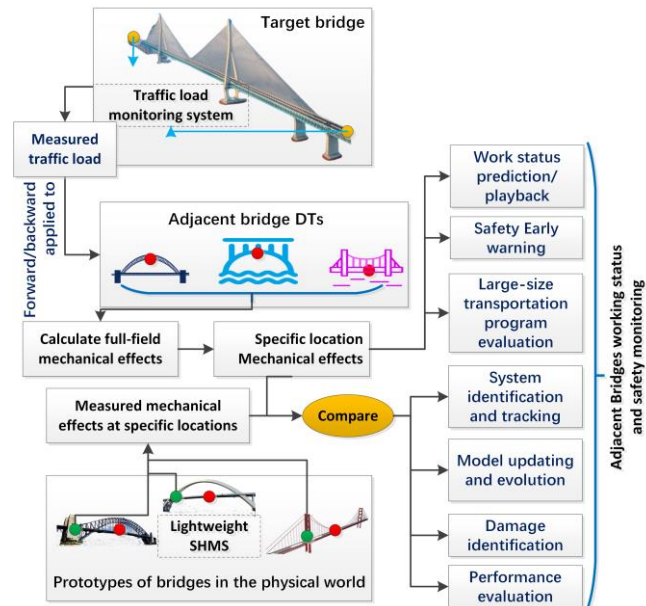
Target bridge

Traffic load monitoring system

Measured traffic load

Forward/backward applied to

Adjacent bridge DTs

Calculate full-field mechanical effects

Specific location Mechanical effects

Measured mechanical effects at specific locations

Compare

Lightweight SHMS

Prototypes of bridges in the physical world

Work status prediction/ playback

Safety Early warning

Large-size transportation program evaluation

System identification and tracking

Model updating and evolution

Damage identification

Performance evaluation

Adjacent Bridges working status and safety monitoring